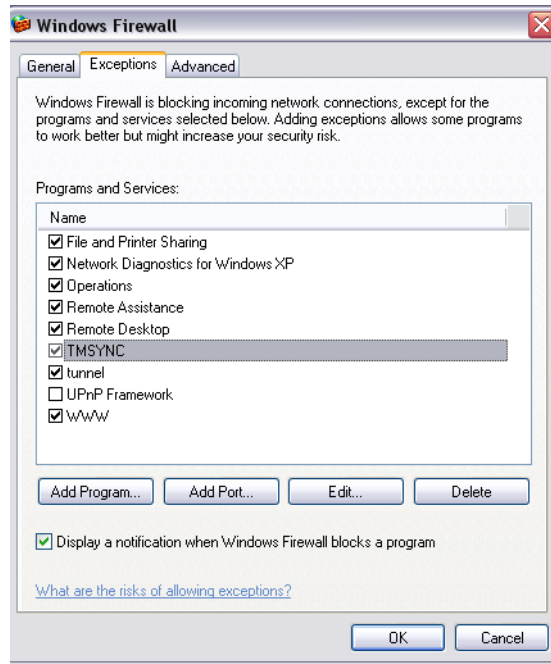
Windows Firewall

General | Exceptions | Advanced

Windows Firewall is blocking incoming network connections, except for the programs and services selected below. Adding exceptions allows some programs to work better but might increase your security risk.

Programs and Services:

Name
☑ File and Printer Sharing
☑ Network Diagnostics for Windows XP
☑ Operations
☑ Remote Assistance
☑ Remote Desktop
☑ TMSYNC
☑ tunnel
☐ UPnP Framework
☑ WWW

Add Program... | Add Port... | Edit... | Delete

☑ Display a notification when Windows Firewall blocks a program

What are the risks of allowing exceptions?

OK | Cancel